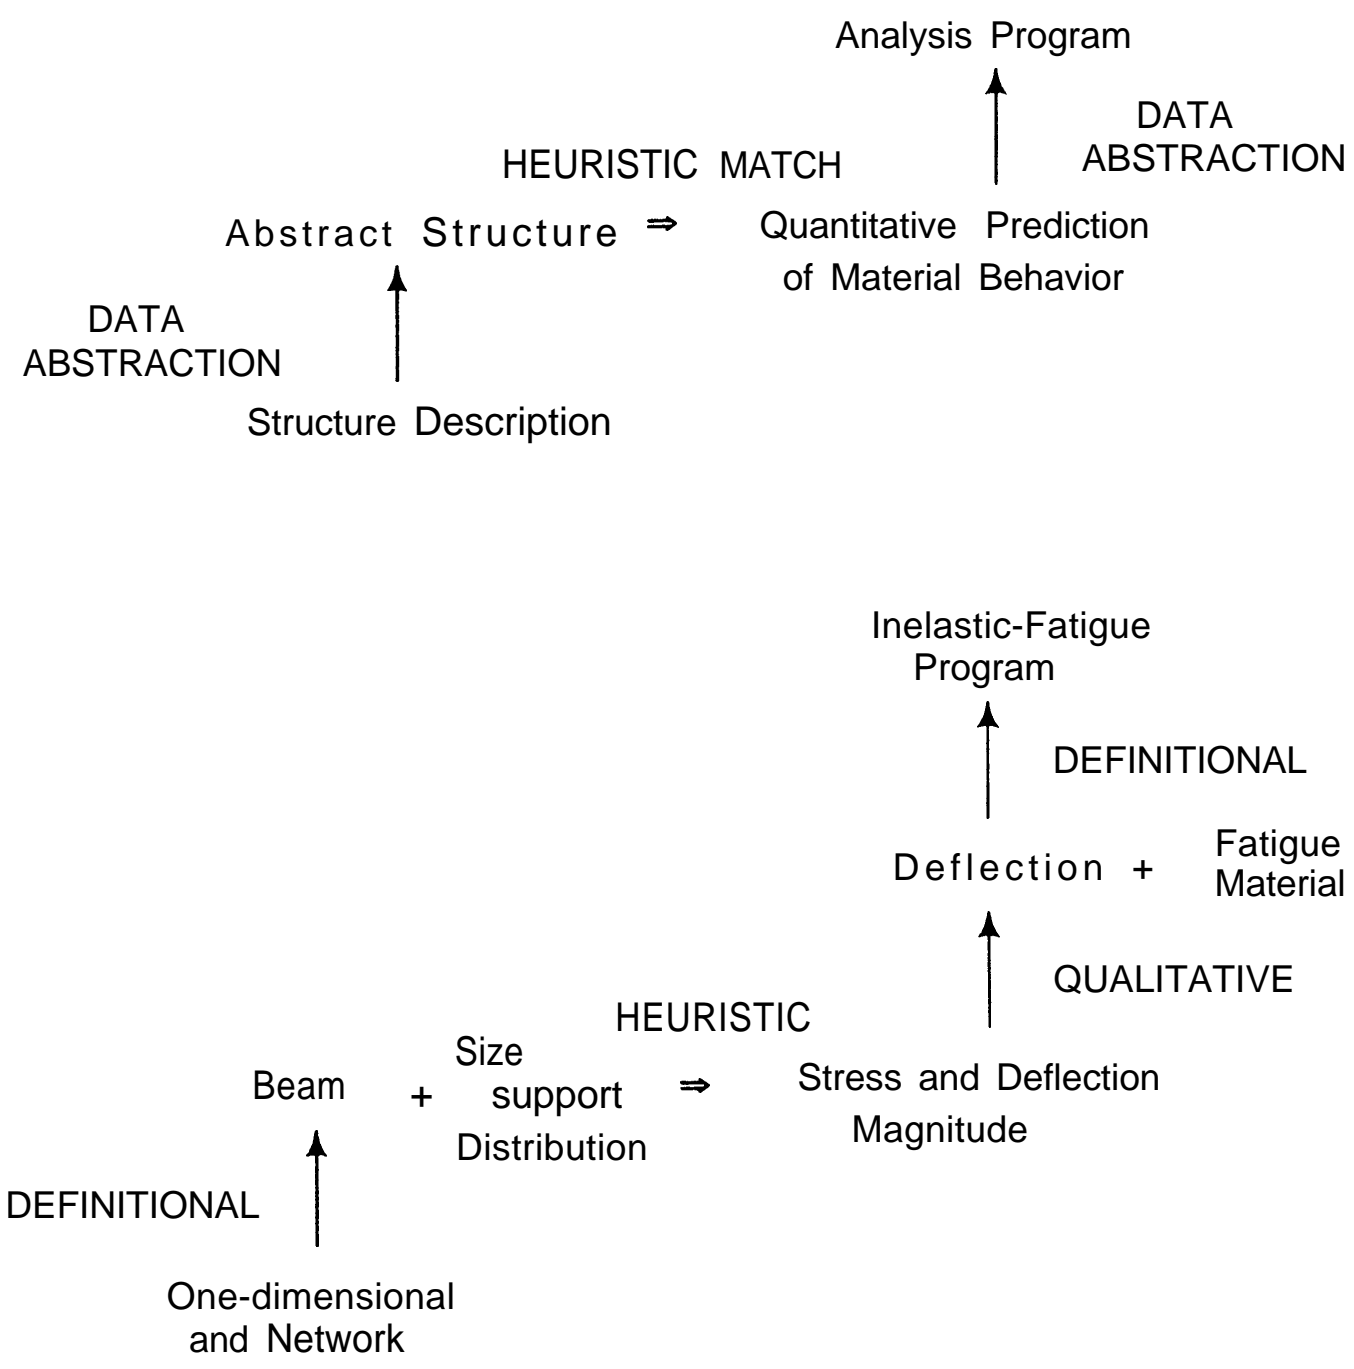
Analysis Program

DATA ABSTRACTION

HEURISTIC MATCH

Abstract Structure ⇒ Quantitative Prediction of Material Behavior

DATA ABSTRACTION

Structure Description

Inelastic-Fatigue Program

DEFINITIONAL

Deflection + Fatigue Material

QUALITATIVE

HEURISTIC

Beam + Size support Distribution ⇒ Stress and Deflection Magnitude

DEFINITIONAL

One-dimensional and Network